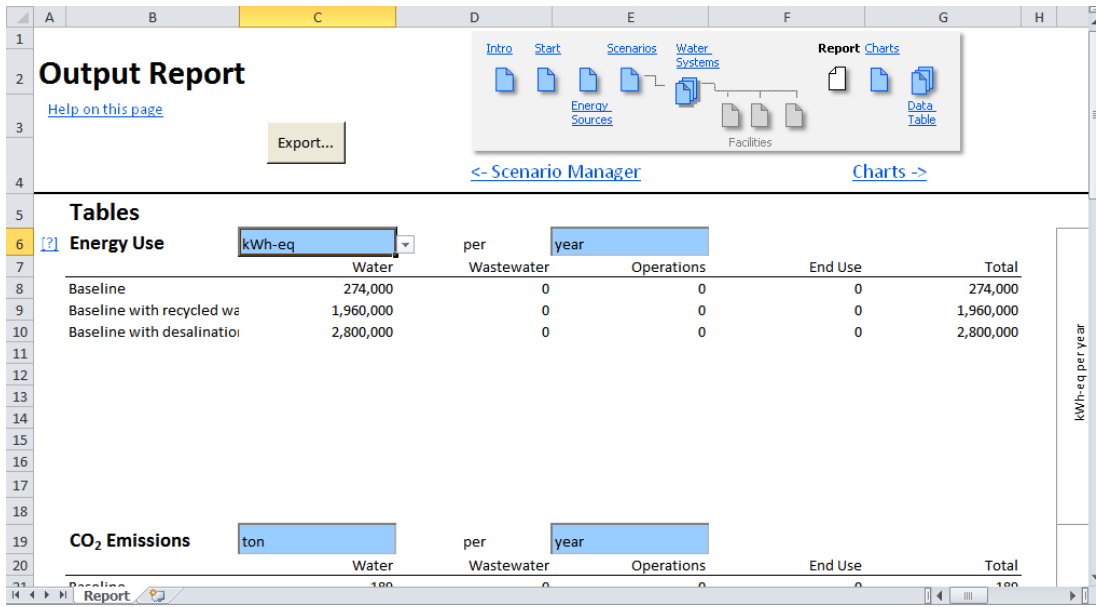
| | A | B | C | D | E | F | G | H |
|---|---|---|---|---|---|---|---|---|
| 1 | | | | | | | | |
| 2 | | Output Report | | | | | | |
| 3 | | Help on this page | Export... | | | | | |
| 4 | | | | <- Scenario Manager | | Charts -> | | |
| 5 | | Tables | | | | | | |
| 6 | [?] | Energy Use | kWh-eq | per | year | | | |
| 7 | | | Water | Wastewater | Operations | End Use | Total | |
| 8 | | Baseline | 274,000 | 0 | 0 | 0 | 274,000 | |
| 9 | | Baseline with recycled wa | 1,960,000 | 0 | 0 | 0 | 1,960,000 | |
| 10 | | Baseline with desalinatio | 2,800,000 | 0 | 0 | 0 | 2,800,000 | |
| 11 | | | | | | | | |
| 12 | | | | | | | | |
| 13 | | | | | | | | |
| 14 | | | | | | | | |
| 15 | | | | | | | | |
| 16 | | | | | | | | |
| 17 | | | | | | | | |
| 18 | | | | | | | | |
| 19 | | $CO_2$ Emissions | ton | per | year | | | |
| 20 | | | Water | Wastewater | Operations | End Use | Total | |
| 21 | | Baseline | 180 | 0 | 0 | 0 | 180 | |

Intro Start Scenarios Water Systems Report Charts
Energy Sources
Facilities
Data Table

kWh-eq per year

Report